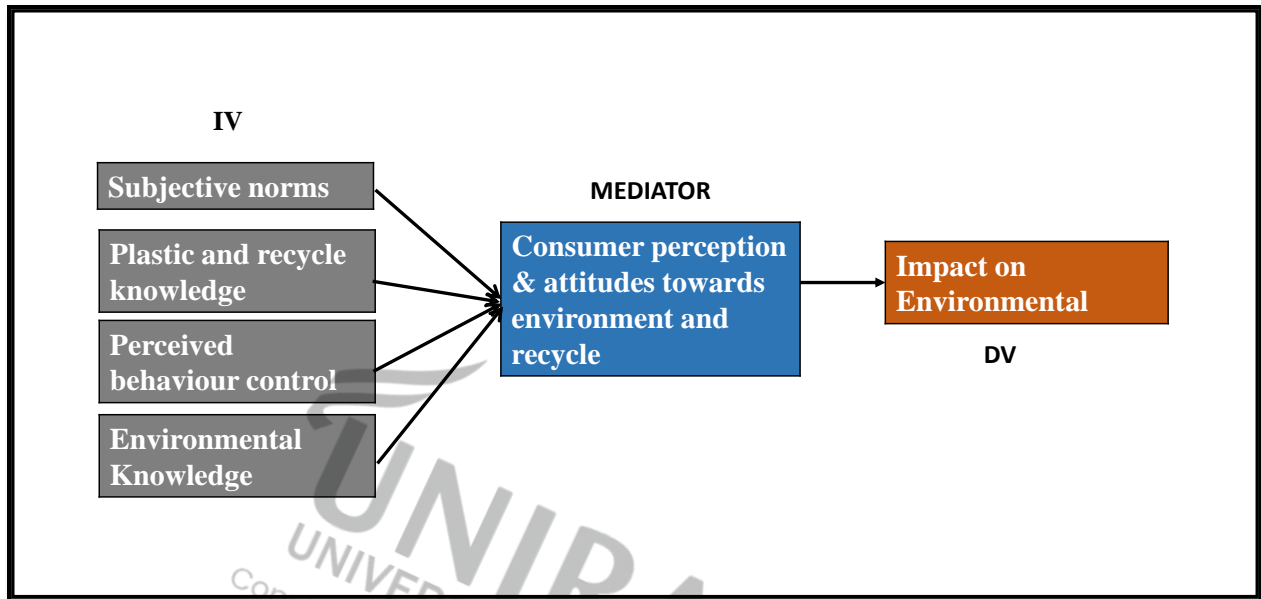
IV

Subjective norms

Plastic and recycle knowledge

Perceived behaviour control

Environmental Knowledge

MEDIATOR

Consumer perception & attitudes towards environment and recycle

Impact on Environmental

DV

UNIRA
UNIVER
CO